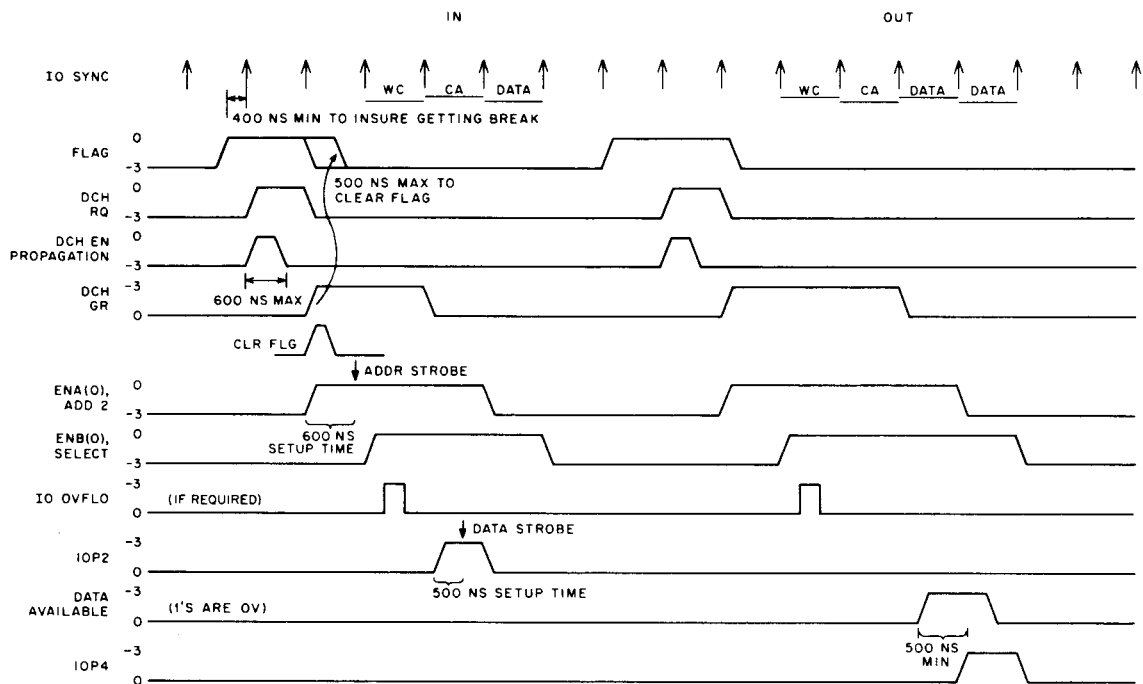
IN

OUT

IO SYNC

WC CA DATA

WC CA DATA DATA

400 NS MIN TO INSURE GETTING BREAK

FLAG 0 -3

500 NS MAX TO CLEAR FLAG

DCH RQ 0 -3

DCH EN PROPAGATION 0 -3

600 NS MAX

DCH GR -3 0

CLR FLG

ADDR STROBE

ENA(0), ADD 2 0 -3

600 NS SETUP TIME

ENB(0), SELECT 0 -3

IO OVFLO -3 0

(IF REQUIRED)

DATA STROBE

IOP2 -3 0

500 NS SETUP TIME

DATA AVAILABLE -3 0

(1'S ARE OV)

500 NS MIN

IOP4 -3 0